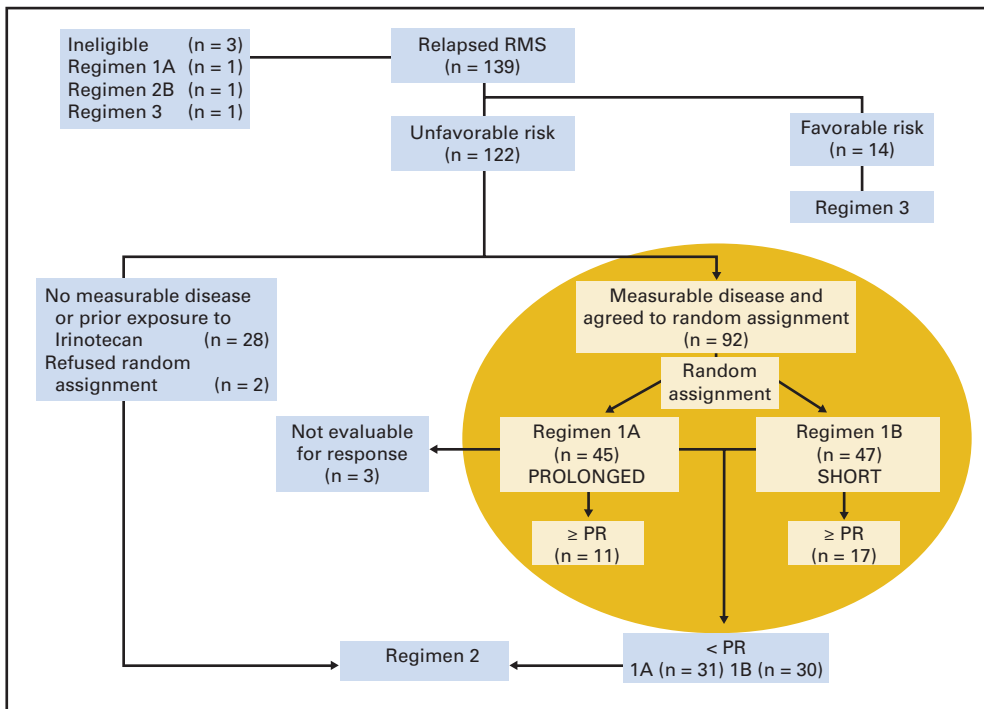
Ineligible (n = 3)
Regimen 1A (n = 1)
Regimen 2B (n = 1)
Regimen 3 (n = 1)

Relapsed RMS
(n = 139)

Unfavorable risk
(n = 122)

Favorable risk
(n = 14)

Regimen 3

No measurable disease or prior exposure to Irinotecan (n = 28)
Refused random assignment (n = 2)

Measurable disease and agreed to random assignment
(n = 92)

Random assignment

Not evaluable for response
(n = 3)

Regimen 1A
(n = 45)
PROLONGED

Regimen 1B
(n = 47)
SHORT

≥ PR
(n = 11)

≥ PR
(n = 17)

Regimen 2

< PR
1A (n = 31) 1B (n = 30)